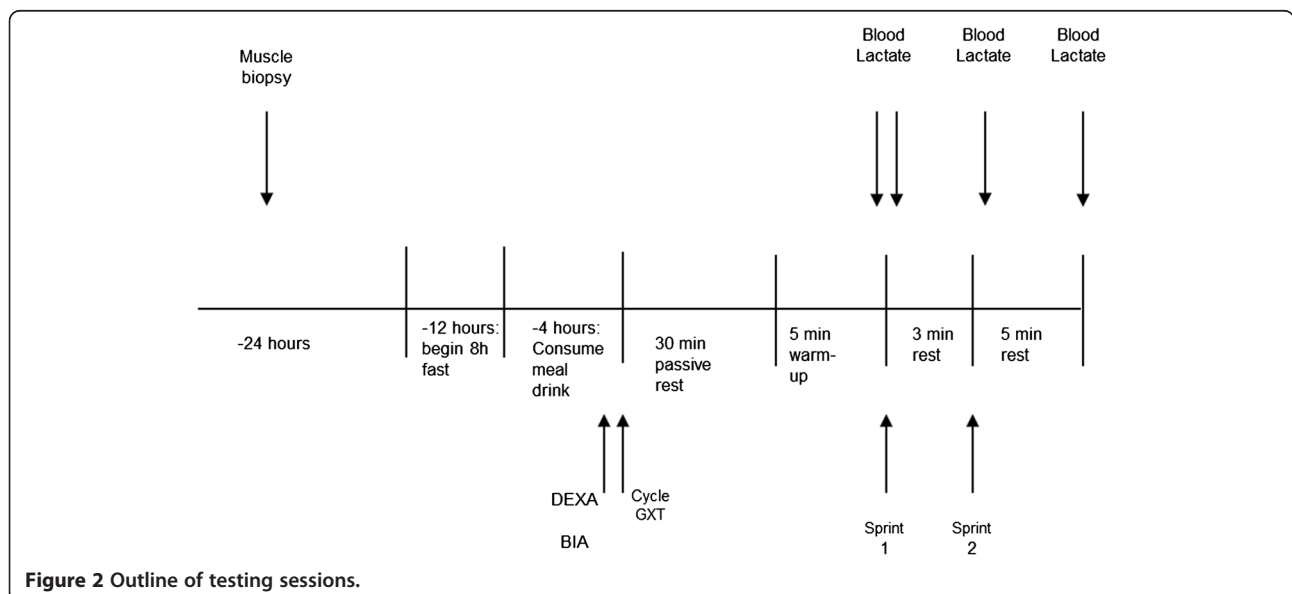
Muscle biopsy

Blood Lactate

Blood Lactate

Blood Lactate

-24 hours

-12 hours: begin 8h fast

-4 hours: Consume meal drink

30 min passive rest

5 min warm-up

3 min rest

5 min rest

DEXA

BIA

Cycle GXT

Sprint 1

Sprint 2

**Figure 2 Outline of testing sessions.**